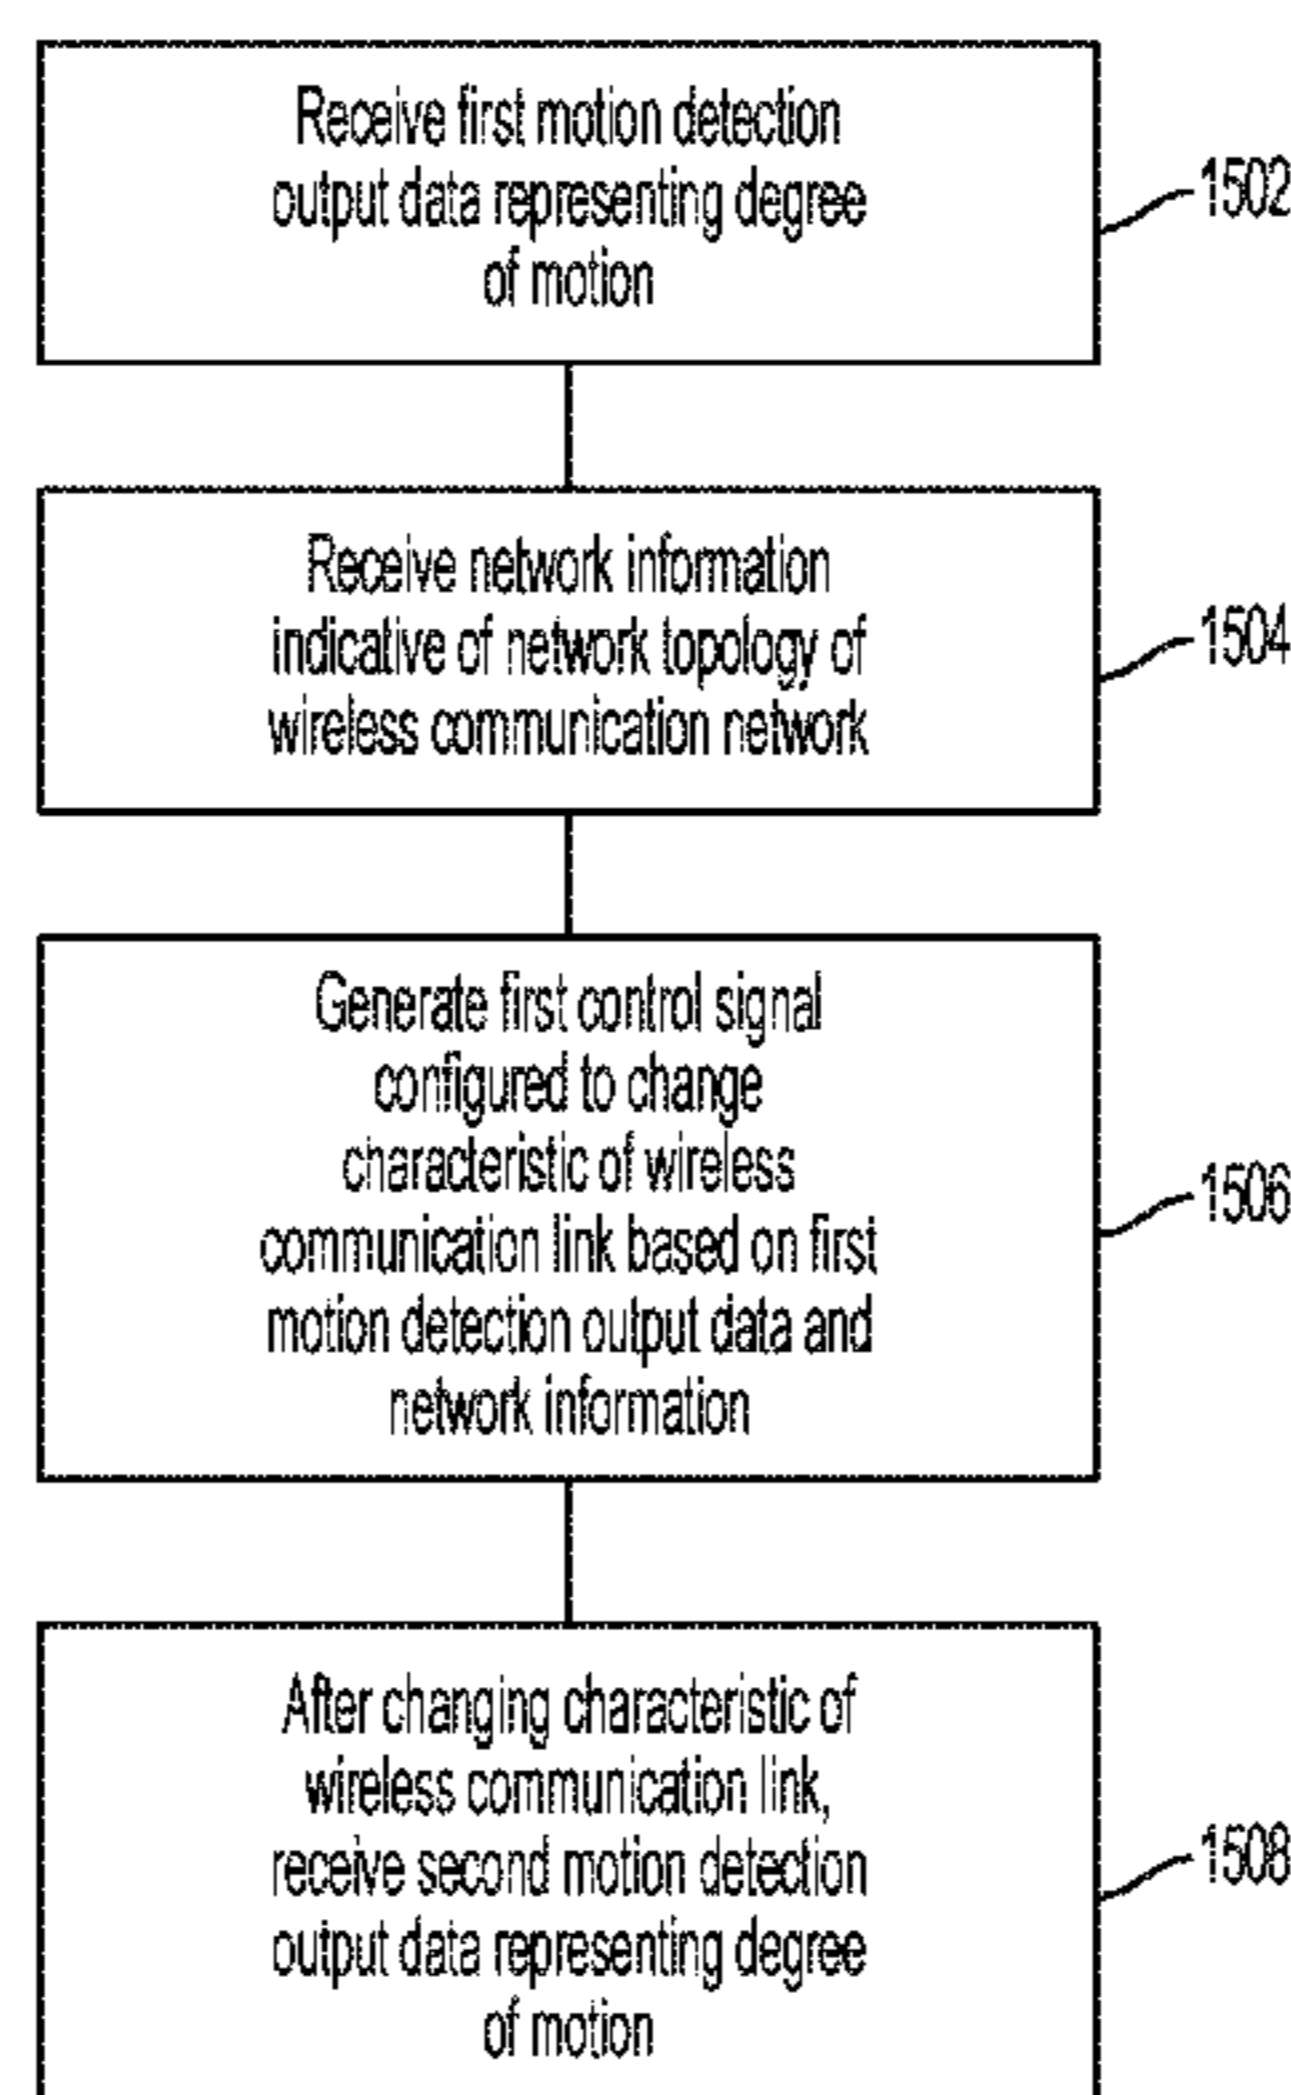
Receive first motion detection output data representing degree of motion

1502

Receive network information indicative of network topology of wireless communication network

1504

Generate first control signal configured to change characteristic of wireless communication link based on first motion detection output data and network information

1506

After changing characteristic of wireless communication link, receive second motion detection output data representing degree of motion

1508